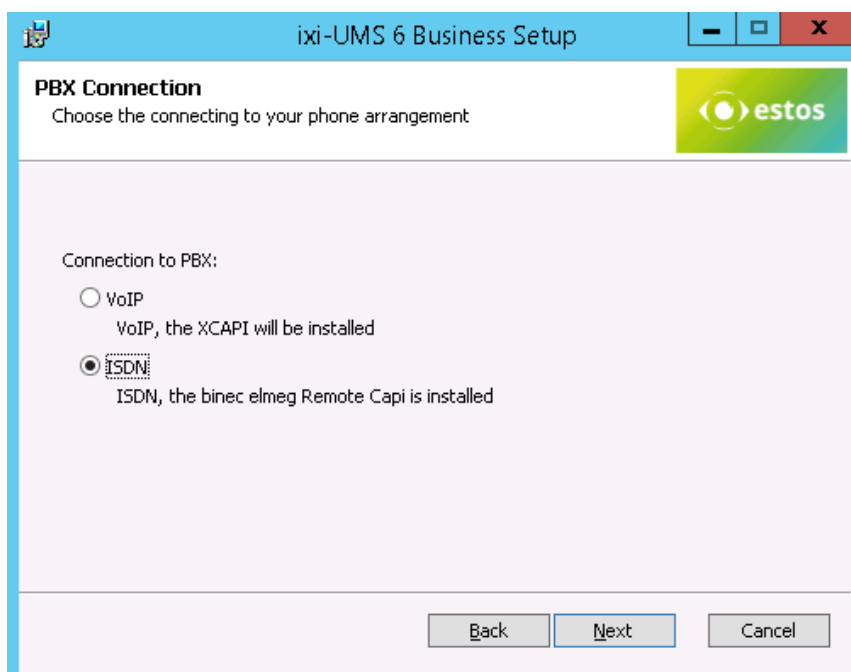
ixi-UMS 6 Business Setup

PBX Connection
Choose the connecting to your phone arrangement

estos

Connection to PBX:

VoIP
VoIP, the XCAPI will be installed

ISDN
ISDN, the binec elmeg Remote Capi is installed

Back
Next
Cancel